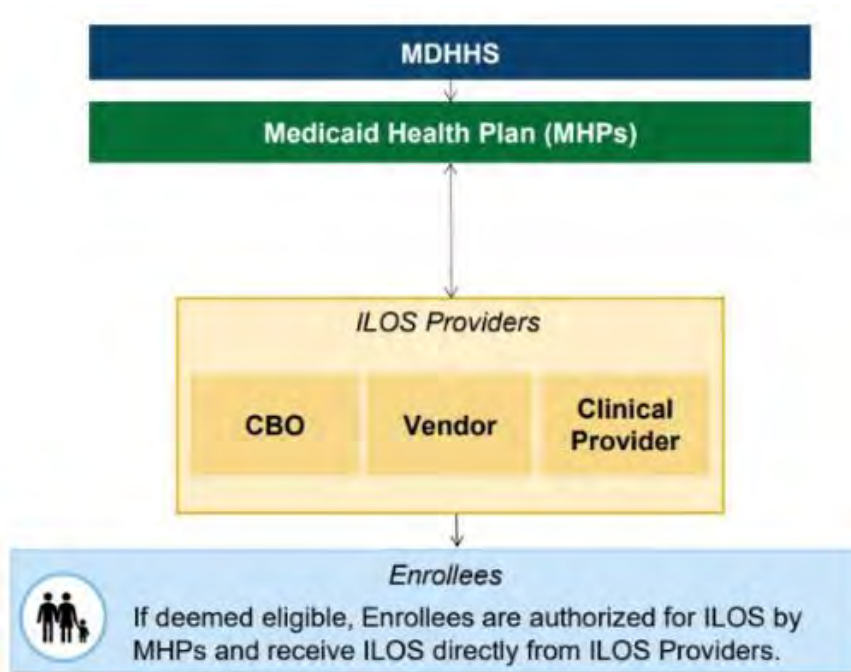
MDHHS

Medicaid Health Plan (MHPs)

ILOS Providers

CBO

Vendor

Clinical Provider

Enrollees

If deemed eligible, Enrollees are authorized for ILOS by MHPs and receive ILOS directly from ILOS Providers.